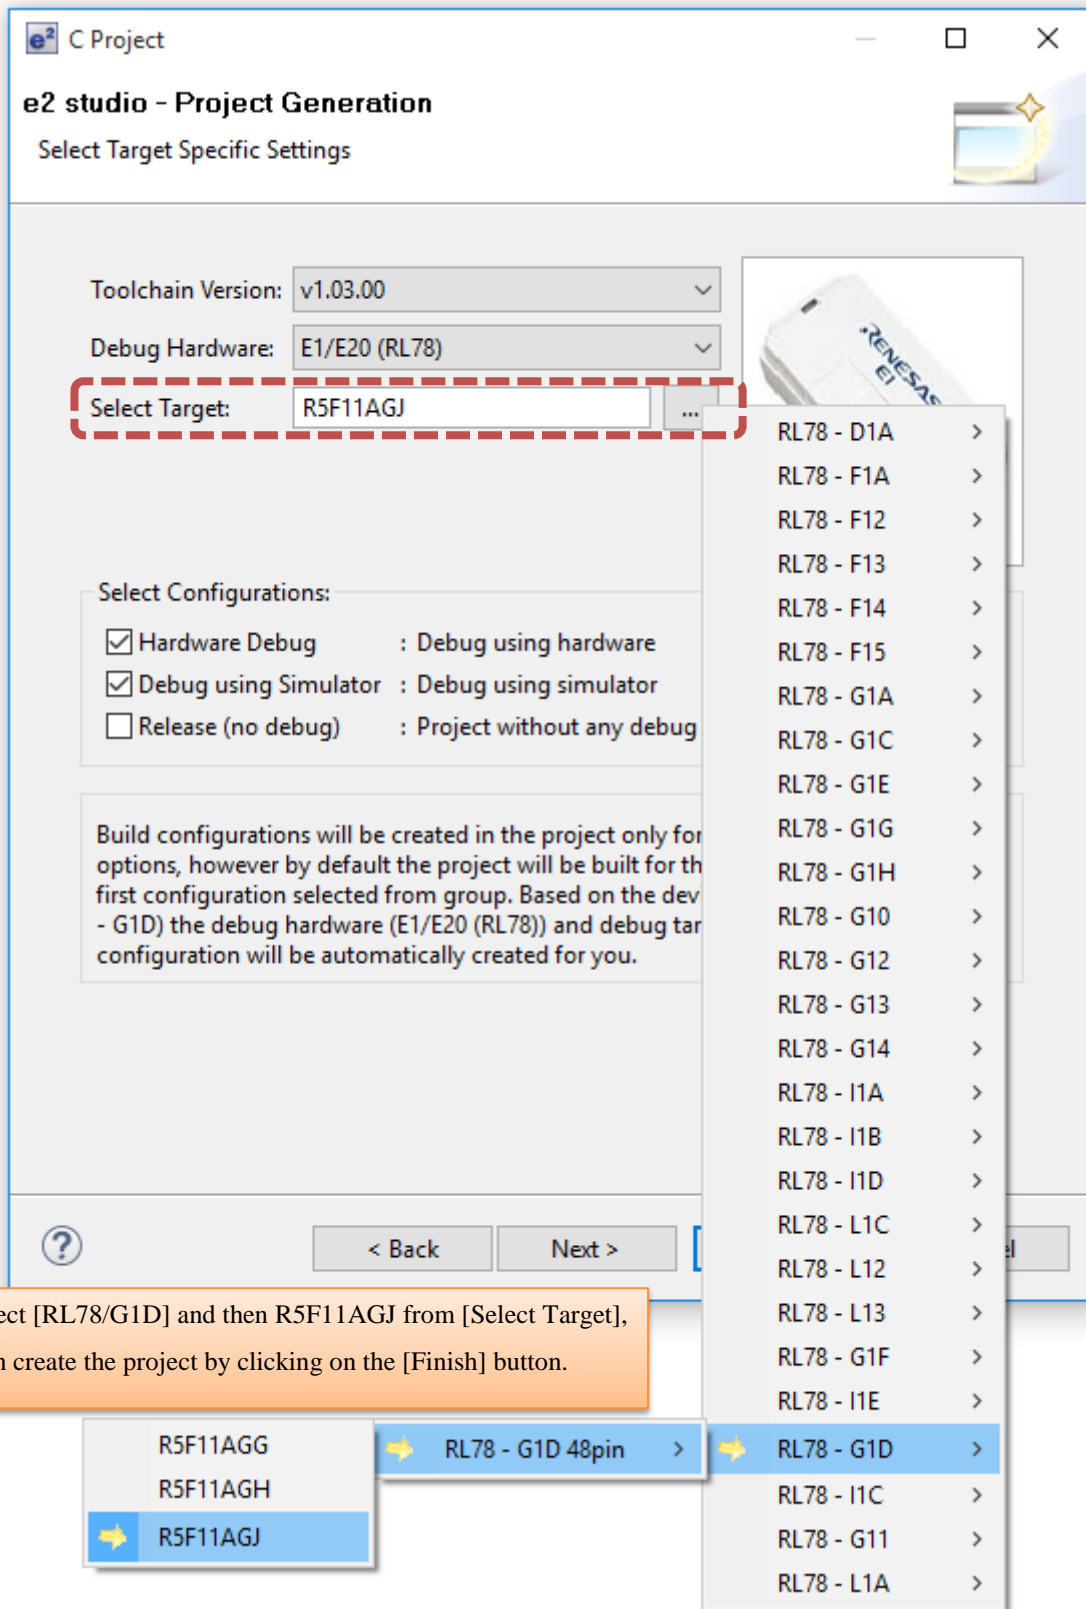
C Project

e2 studio - Project Generation

Select Target Specific Settings

Toolchain Version: v1.03.00

Debug Hardware: E1/E20 (RL78)

Select Target: R5F11AGJ ...

RL78 - D1A
RL78 - F1A
RL78 - F12
RL78 - F13
RL78 - F14
RL78 - F15
RL78 - G1A
RL78 - G1C
RL78 - G1E
RL78 - G1G
RL78 - G1H
RL78 - G10
RL78 - G12
RL78 - G13
RL78 - G14
RL78 - I1A
RL78 - I1B
RL78 - I1D
RL78 - L1C
RL78 - L12
RL78 - L13
RL78 - G1F
RL78 - I1E
RL78 - G1D
RL78 - I1C
RL78 - G11
RL78 - L1A

Select Configurations:

Hardware Debug : Debug using hardware

Debug using Simulator : Debug using simulator

Release (no debug) : Project without any debug

Build configurations will be created in the project only for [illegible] options, however by default the project will be built for th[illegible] first configuration selected from group. Based on the dev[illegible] - G1D) the debug hardware (E1/E20 (RL78)) and debug tar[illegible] configuration will be automatically created for you.

< Back Next > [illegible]l

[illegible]ect [RL78/G1D] and then R5F11AGJ from [Select Target], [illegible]n create the project by clicking on the [Finish] button.

R5F11AGG
R5F11AGH
R5F11AGJ

RL78 - G1D 48pin